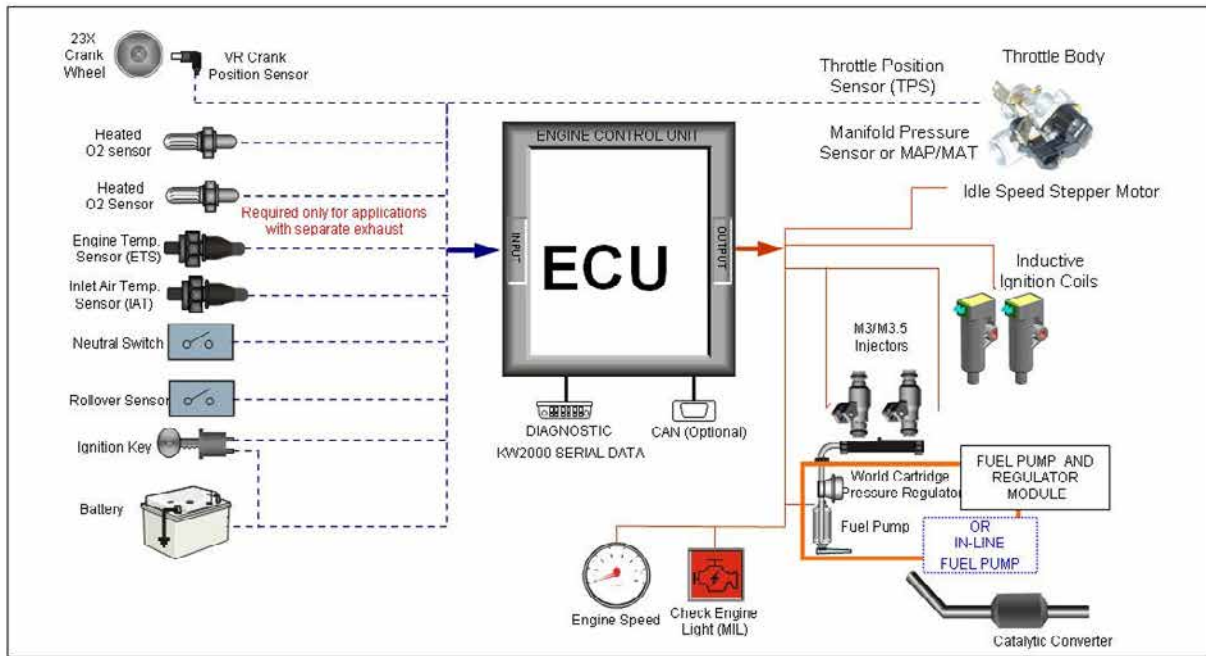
23X Crank Wheel

VR Crank Position Sensor

Throttle Position Sensor (TPS)

Throttle Body

Heated O2 sensor

Heated O2 Sensor

Required only for applications with separate exhaust

Engine Temp. Sensor (ETS)

Inlet Air Temp. Sensor (IAT)

Neutral Switch

Rollover Sensor

Ignition Key

Battery

ENGINE CONTROL UNIT

INPUT

ECU

OUTPUT

DIAGNOSTIC KW2000 SERIAL DATA

CAN (Optional)

Manifold Pressure Sensor or MAP/MAT

Idle Speed Stepper Motor

Inductive Ignition Coils

M3/M3.5 Injectors

World Cartridge Pressure Regulator

Fuel Pump

FUEL PUMP AND REGULATOR MODULE

OR IN-LINE FUEL PUMP

Engine Speed

Check Engine Light (MIL)

Catalytic Converter